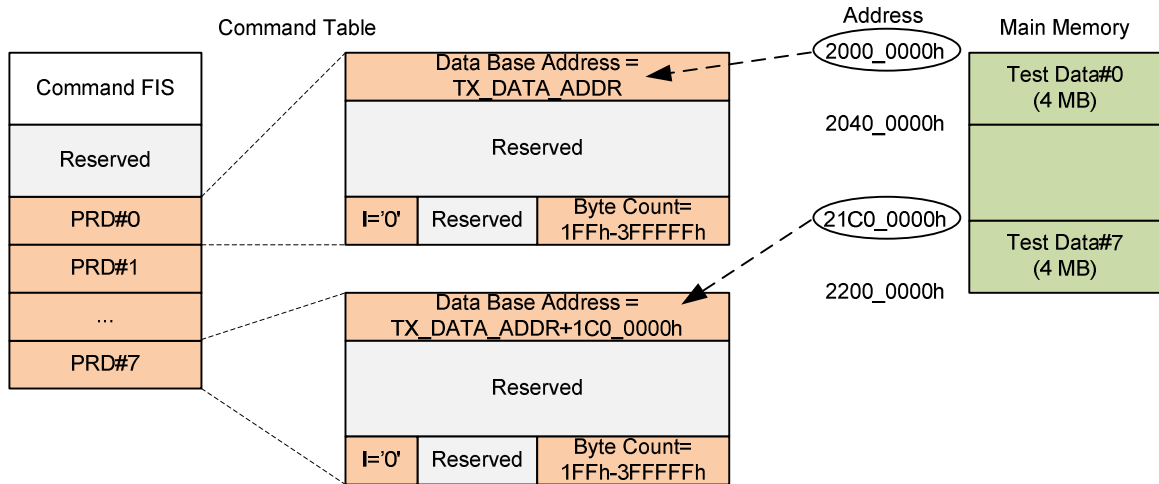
Command Table

Address

Main Memory

Command FIS

Reserved

PRD#0

PRD#1

...

PRD#7

Data Base Address = TX_DATA_ADDR

Reserved

I='0'

Reserved

Byte Count= 1FFh-3FFFFFh

Data Base Address = TX_DATA_ADDR+1C0_0000h

Reserved

I='0'

Reserved

Byte Count= 1FFh-3FFFFFh

2000_0000h

2040_0000h

21C0_0000h

2200_0000h

Test Data#0 (4 MB)

Test Data#7 (4 MB)